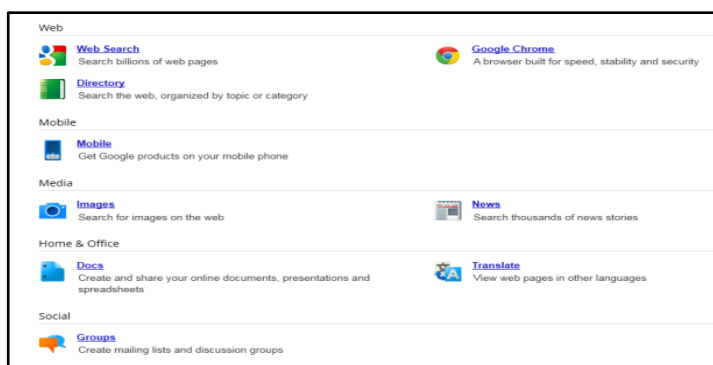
Web

Web Search
Search billions of web pages

Google Chrome
A browser built for speed, stability and security

Directory
Search the web, organized by topic or category

Mobile

Mobile
Get Google products on your mobile phone

Media

Images
Search for images on the web

News
Search thousands of news stories

Home & Office

Docs
Create and share your online documents, presentations and spreadsheets

Translate
View web pages in other languages

Social

Groups
Create mailing lists and discussion groups